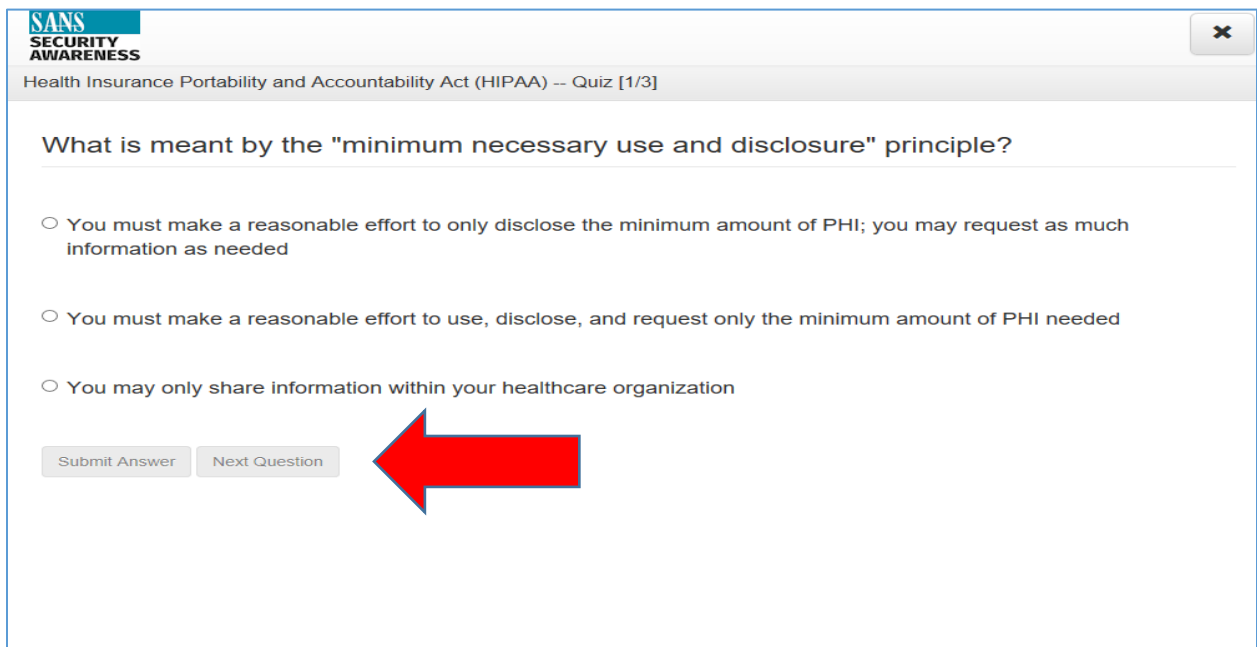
SANS
SECURITY AWARENESS

×

Health Insurance Portability and Accountability Act (HIPAA) -- Quiz [1/3]

What is meant by the "minimum necessary use and disclosure" principle?

○ You must make a reasonable effort to only disclose the minimum amount of PHI; you may request as much information as needed

○ You must make a reasonable effort to use, disclose, and request only the minimum amount of PHI needed

○ You may only share information within your healthcare organization

Submit Answer
Next Question